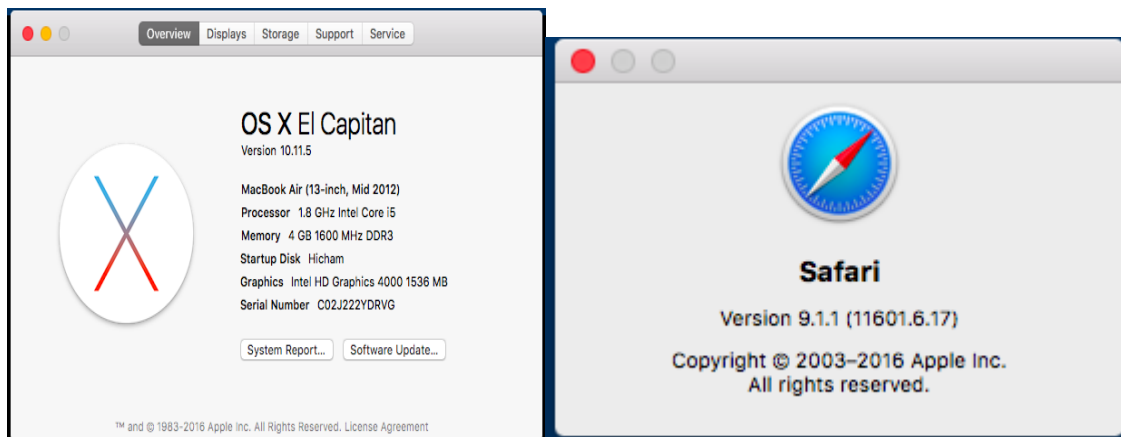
Overview Displays Storage Support Service

OS X El Capitan
Version 10.11.5

MacBook Air (13-inch, Mid 2012)
Processor 1.8 GHz Intel Core i5
Memory 4 GB 1600 MHz DDR3
Startup Disk Hicham
Graphics Intel HD Graphics 4000 1536 MB
Serial Number C02J222YDRVG

System Report... Software Update...

™ and © 1983-2016 Apple Inc. All Rights Reserved. License Agreement

Safari

Version 9.1.1 (11601.6.17)

Copyright © 2003–2016 Apple Inc.
All rights reserved.